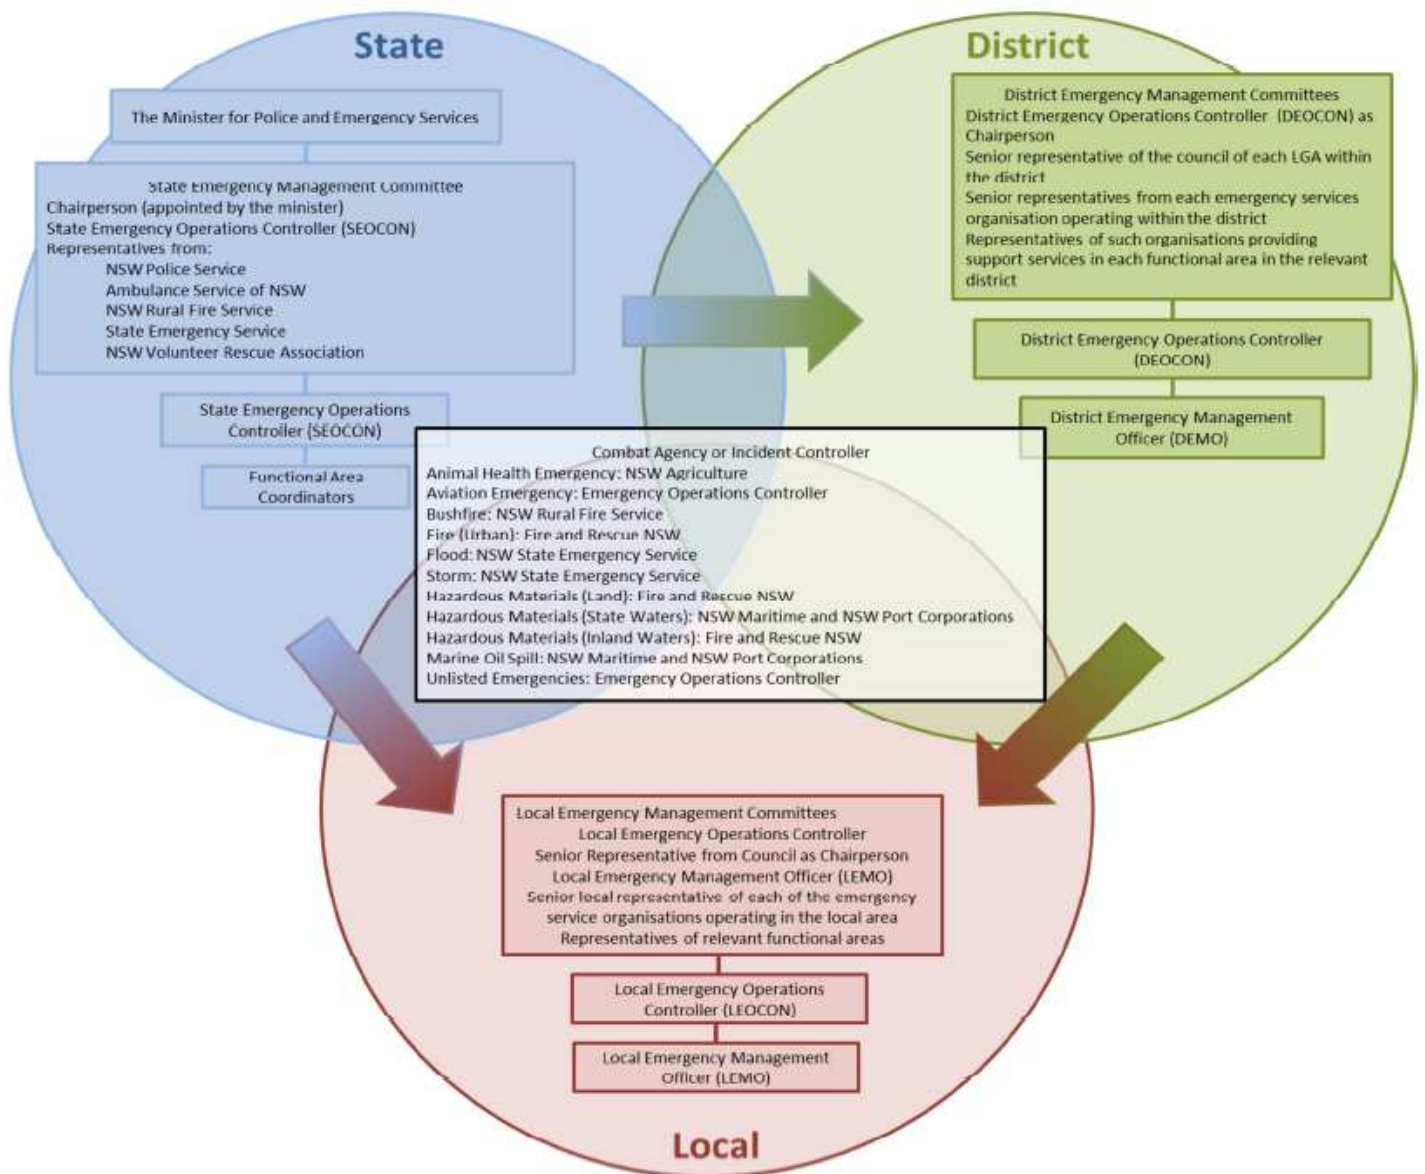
State

The Minister for Police and Emergency Services

State Emergency Management Committee
Chairperson (appointed by the minister)
State Emergency Operations Controller (SEOCON)
Representatives from:
NSW Police Service
Ambulance Service of NSW
NSW Rural Fire Service
State Emergency Service
NSW Volunteer Rescue Association

State Emergency Operations Controller (SEOCON)

Functional Area Coordinators

District

District Emergency Management Committees
District Emergency Operations Controller (DEOCON) as Chairperson
Senior representative of the council of each LGA within the district
Senior representatives from each emergency services organisation operating within the district
Representatives of such organisations providing support services in each functional area in the relevant district

District Emergency Operations Controller (DEOCON)

District Emergency Management Officer (DEMO)

Combat Agency or Incident Controller
Animal Health Emergency: NSW Agriculture
Aviation Emergency: Emergency Operations Controller
Bushfire: NSW Rural Fire Service
Fire (Urban): Fire and Rescue NSW
Flood: NSW State Emergency Service
Storm: NSW State Emergency Service
Hazardous Materials (Land): Fire and Rescue NSW
Hazardous Materials (State Waters): NSW Maritime and NSW Port Corporations
Hazardous Materials (Inland Waters): Fire and Rescue NSW
Marine Oil Spill: NSW Maritime and NSW Port Corporations
Unlisted Emergencies: Emergency Operations Controller

Local Emergency Management Committees
Local Emergency Operations Controller
Senior Representative from Council as Chairperson
Local Emergency Management Officer (LEMO)
Senior local representative of each of the emergency service organisations operating in the local area
Representatives of relevant functional areas

Local Emergency Operations Controller (LEOCON)

Local Emergency Management Officer (LEMO)

Local